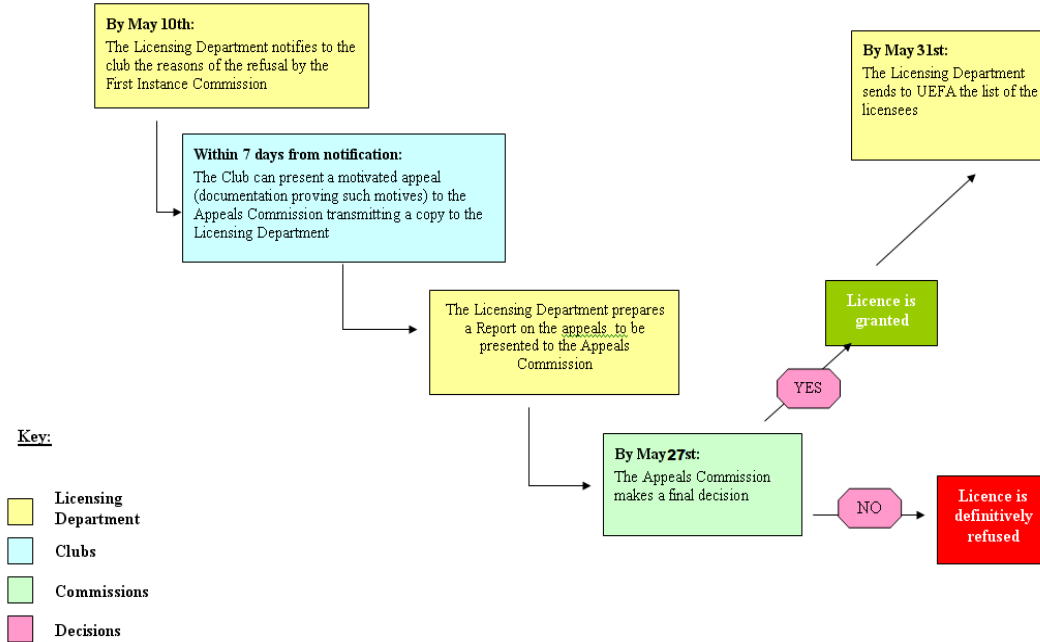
**By May 10th:**
The Licensing Department notifies to the club the reasons of the refusal by the First Instance Commission

**Within 7 days from notification:**
The Club can present a motivated appeal (documentation proving such motives) to the Appeals Commission transmitting a copy to the Licensing Department

The Licensing Department prepares a Report on the appeals to be presented to the Appeals Commission

**By May 27st:**
The Appeals Commission makes a final decision

YES

Licence is granted

**By May 31st:**
The Licensing Department sends to UEFA the list of the licensees

NO

Licence is definitively refused

Key:

Licensing Department

Clubs

Commissions

Decisions